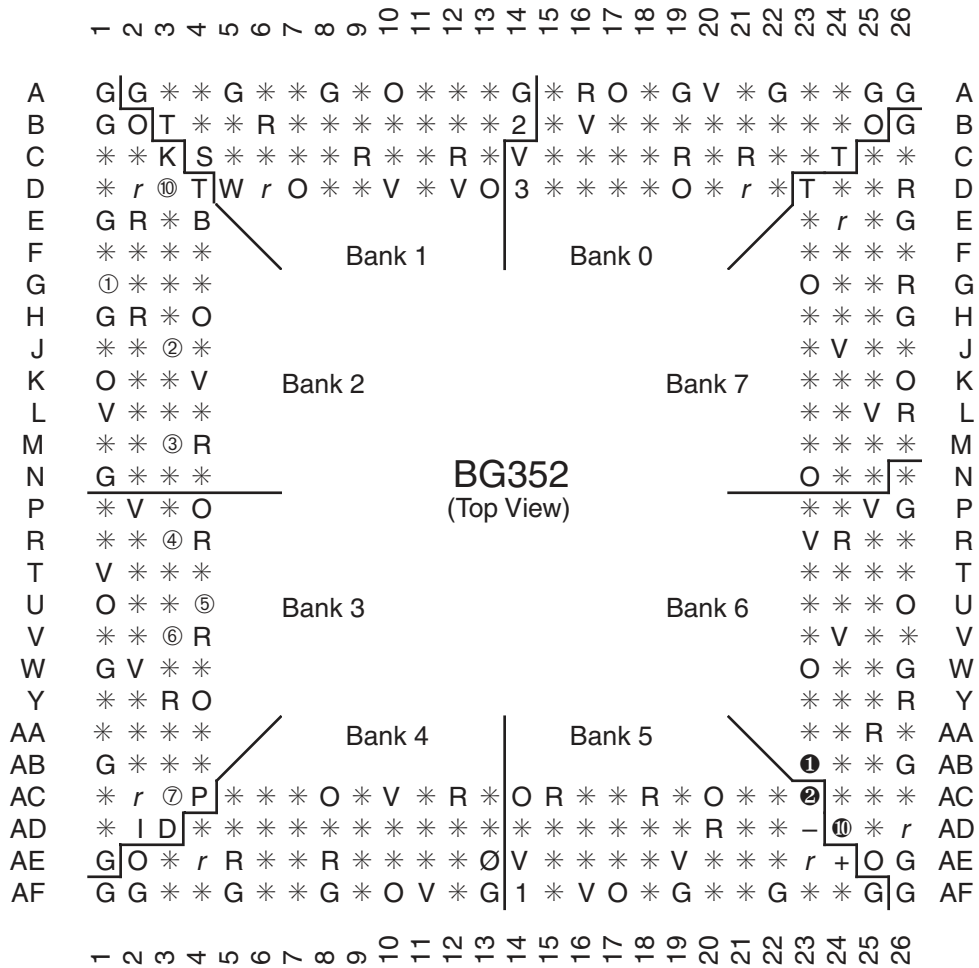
1 2 3 4 5 6 7 8 9 10 11 12 13 14 15 16 17 18 19 20 21 22 23 24 25 26

A G G ✳ ✳ G ✳ ✳ G ✳ O ✳ ✳ ✳ G ✳ R O ✳ G V ✳ G ✳ ✳ G G A
B G O T ✳ ✳ R ✳ ✳ ✳ ✳ ✳ ✳ ✳ 2 ✳ V ✳ ✳ ✳ ✳ ✳ ✳ ✳ ✳ O G B
C ✳ ✳ K S ✳ ✳ ✳ ✳ R ✳ ✳ R ✳ V ✳ ✳ ✳ ✳ R ✳ R ✳ ✳ T ✳ ✳ C
D ✳ r ⑩ T W r O ✳ ✳ V ✳ V O 3 ✳ ✳ ✳ ✳ O ✳ r ✳ T ✳ ✳ R D
E G R ✳ B ✳ r ✳ G E
F ✳ ✳ ✳ ✳ Bank 1 Bank 0 ✳ ✳ ✳ ✳ F
G ① ✳ ✳ ✳ O ✳ ✳ R G
H G R ✳ O ✳ ✳ ✳ G H
J ✳ ✳ ② ✳ ✳ V ✳ ✳ J
K O ✳ ✳ V Bank 2 Bank 7 ✳ ✳ ✳ O K
L V ✳ ✳ ✳ ✳ ✳ V R L
M ✳ ✳ ③ R ✳ ✳ ✳ ✳ M
N G ✳ ✳ ✳ BG352 O ✳ ✳ ✳ N
P ✳ V ✳ O (Top View) ✳ ✳ V G P
R ✳ ✳ ④ R V R ✳ ✳ R
T V ✳ ✳ ✳ ✳ ✳ ✳ ✳ T
U O ✳ ✳ ⑤ Bank 3 Bank 6 ✳ ✳ ✳ O U
V ✳ ✳ ⑥ R ✳ V ✳ ✳ V
W G V ✳ ✳ O ✳ ✳ G W
Y ✳ ✳ R O ✳ ✳ ✳ R Y
AA ✳ ✳ ✳ ✳ Bank 4 Bank 5 ✳ ✳ R ✳ AA
AB G ✳ ✳ ✳ ❶ ✳ ✳ G AB
AC ✳ r ⑦ P ✳ ✳ ✳ O ✳ V ✳ R ✳ O R ✳ ✳ R ✳ O ✳ ✳ ❷ ✳ ✳ ✳ AC
AD ✳ I D ✳ ✳ ✳ ✳ ✳ ✳ ✳ ✳ ✳ ✳ ✳ ✳ ✳ ✳ ✳ R ✳ ✳ – ⑩ ✳ r AD
AE G O ✳ r R ✳ ✳ R ✳ ✳ ✳ ✳ Ø V ✳ ✳ ✳ ✳ V ✳ ✳ ✳ r + O G AE
AF G G ✳ ✳ G ✳ ✳ G ✳ O V ✳ G 1 ✳ V O ✳ G ✳ ✳ G ✳ ✳ G G AF

1 2 3 4 5 6 7 8 9 10 11 12 13 14 15 16 17 18 19 20 21 22 23 24 25 26